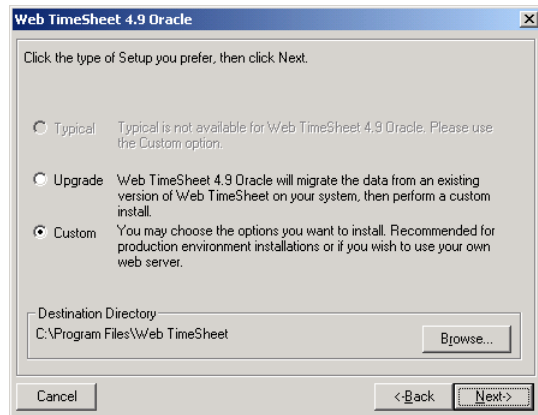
Web TimeSheet 4.9 Oracle

Click the type of Setup you prefer, then click Next.

Typical
Typical is not available for Web TimeSheet 4.9 Oracle. Please use the Custom option.

Upgrade
Web TimeSheet 4.9 Oracle will migrate the data from an existing version of Web TimeSheet on your system, then perform a custom install.

Custom
You may choose the options you want to install. Recommended for production environment installations or if you wish to use your own web server.

Destination Directory
C:\Program Files\Web TimeSheet

Browse...

Cancel

<Back

Next>